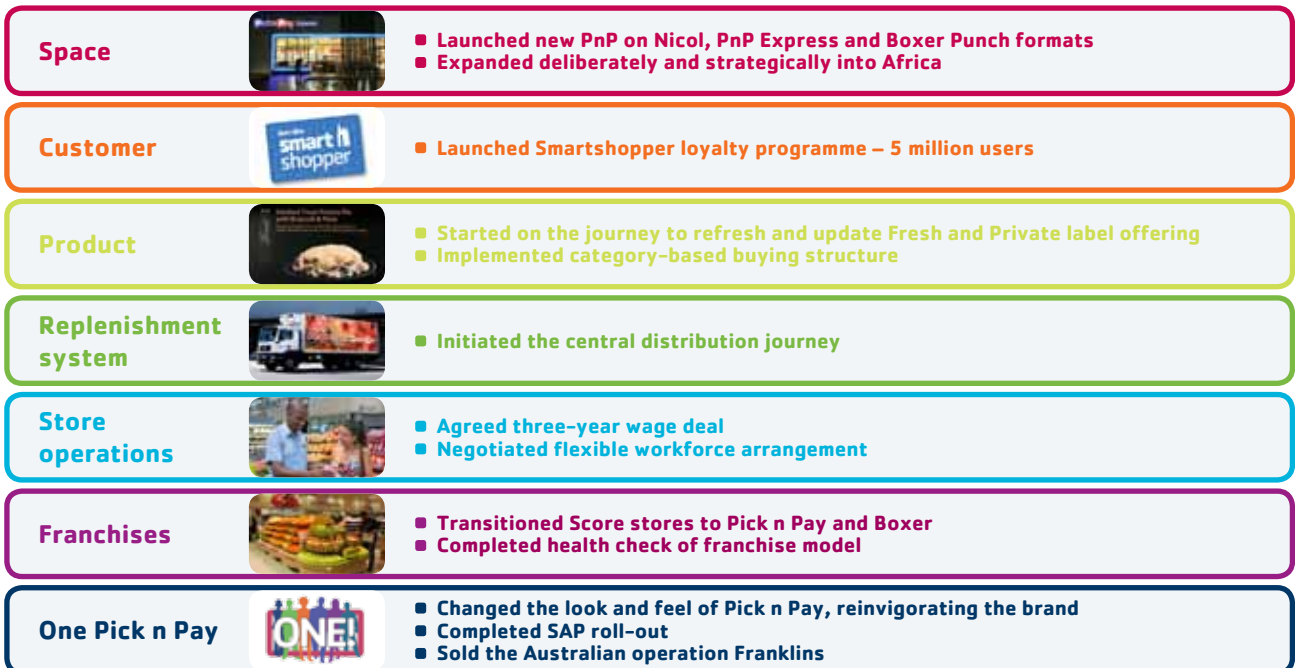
Space
- Launched new PnP on Nicol, PnP Express and Boxer Punch formats
- Expanded deliberately and strategically into Africa

Customer
smart shopper
- Launched Smartshopper loyalty programme – 5 million users

Product
- Started on the journey to refresh and update Fresh and Private label offering
- Implemented category-based buying structure

Replenishment system
- Initiated the central distribution journey

Store operations
- Agreed three-year wage deal
- Negotiated flexible workforce arrangement

Franchises
- Transitioned Score stores to Pick n Pay and Boxer
- Completed health check of franchise model

One Pick n Pay
ONE!
- Changed the look and feel of Pick n Pay, reinvigorating the brand
- Completed SAP roll-out
- Sold the Australian operation Franklins